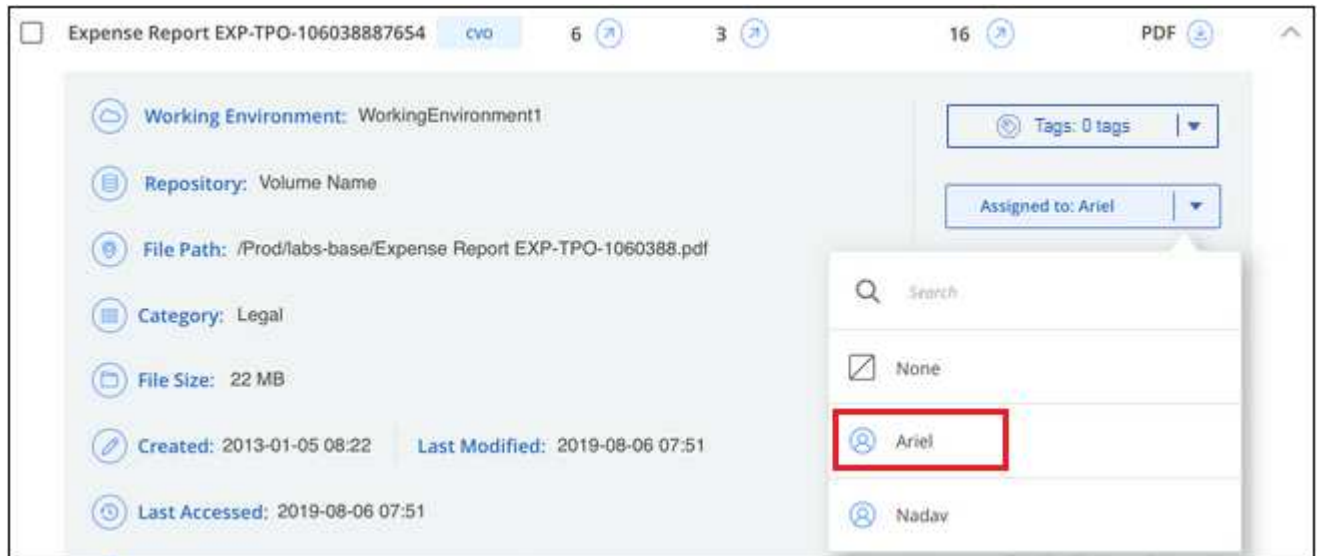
Expense Report EXP-TPO-106038887654 CVO 6 3 16 PDF

Working Environment: WorkingEnvironment1

Repository: Volume Name

File Path: /Prod/labs-base/Expense Report EXP-TPO-1060388.pdf

Category: Legal

File Size: 22 MB

Created: 2013-01-05 08:22

Last Modified: 2019-08-06 07:51

Last Accessed: 2019-08-06 07:51

Tags: 0 tags

Assigned to: Ariel

Search

None

Ariel

Nadav